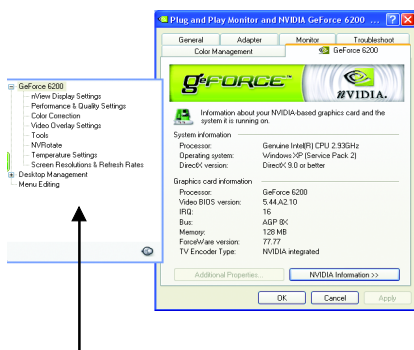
Plug and Play Monitor and NVIDIA GeForce 6200 ...

General | Adapter | Monitor | Troubleshoot
Color Management | GeForce 6200

GeFORCE

nVIDIA.

Information about your NVIDIA-based graphics card and the system it is running on.

System information

Processor: Genuine Intel(R) CPU 2.93GHz
Operating system: Windows XP (Service Pack 2)
DirectX version: DirectX 9.0 or better

Graphics card information

Processor: GeForce 6200
Video BIOS version: 5.44.A2.10
IRQ: 16
Bus: AGP 8X
Memory: 128 MB
ForceWare version: 77.77
TV Encoder Type: NVIDIA integrated

Additional Properties...
NVIDIA Information >>

OK
Cancel
Apply

GeForce 6200
nView Display Settings
Performance & Quality Settings
Color Correction
Video Overlay Settings
Tools
NVRotate
Temperature Settings
Screen Resolutions & Refresh Rates
Desktop Management
Menu Editing